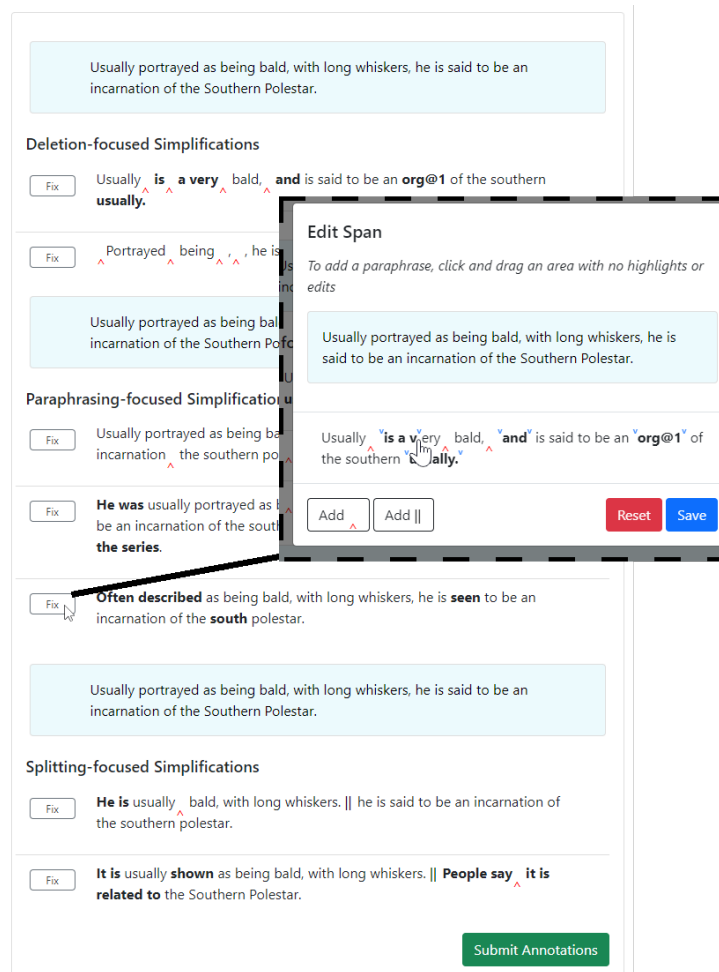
Usually portrayed as being bald, with long whiskers, he is said to be an incarnation of the Southern Polestar.

Deletion-focused Simplifications

Fix Usually **is** **a very** bald, **and** is said to be an **org@1** of the southern **usually.**

Fix Portrayed being , , he is

Usually portrayed as being bal incarnation of the Southern Po

Paraphrasing-focused Simplification

Fix Usually portrayed as being ba incarnation the southern po

Fix **He was** usually portrayed as b be an incarnation of the south **the series**.

Fix **Often described** as being bald, with long whiskers, he is **seen** to be an incarnation of the **south** polestar.

Edit Span

*To add a paraphrase, click and drag an area with no highlights or edits*

Usually portrayed as being bald, with long whiskers, he is said to be an incarnation of the Southern Polestar.

Usually **is a v**ery bald, **and** is said to be an **org@1** of the southern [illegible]**ally.**

Add Add || Reset Save

Usually portrayed as being bald, with long whiskers, he is said to be an incarnation of the Southern Polestar.

Splitting-focused Simplifications

Fix **He is** usually bald, with long whiskers. **||** he is said to be an incarnation of the southern polestar.

Fix **It is** usually **shown** as being bald, with long whiskers. **||** **People say** **it is** **related to** the Southern Polestar.

Submit Annotations